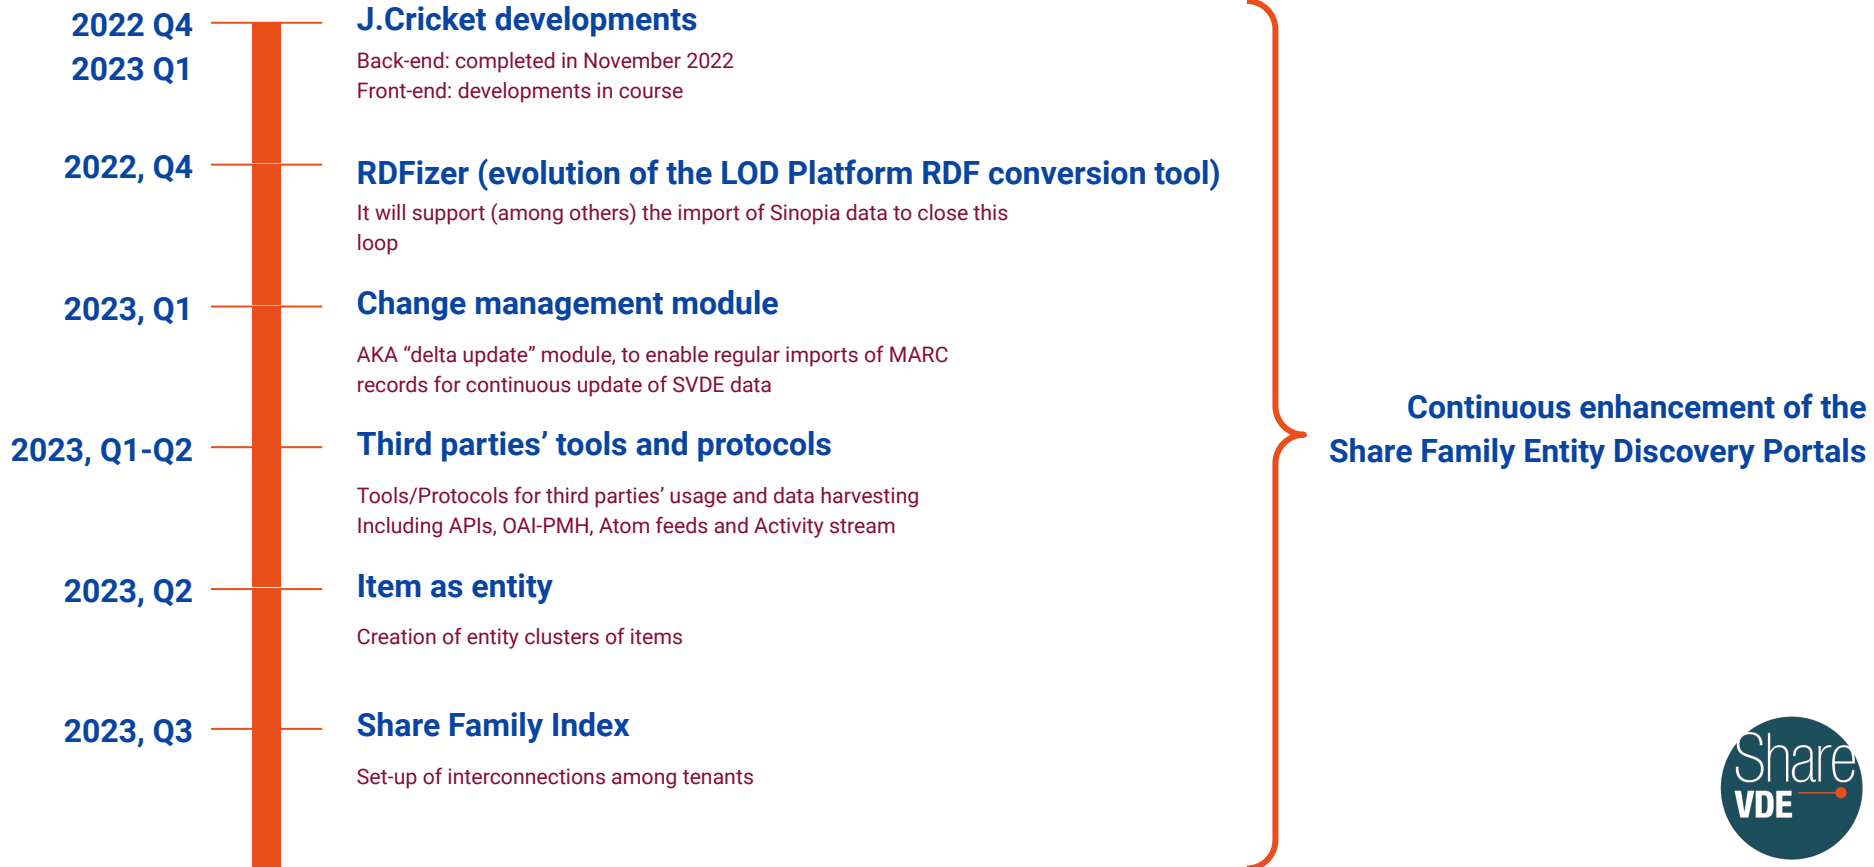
2022 Q4
2023 Q1

J.Cricket developments

Back-end: completed in November 2022
Front-end: developments in course

2022, Q4

RDFizer (evolution of the LOD Platform RDF conversion tool)

It will support (among others) the import of Sinopia data to close this loop

2023, Q1

Change management module

AKA “delta update” module, to enable regular imports of MARC records for continuous update of SVDE data

2023, Q1-Q2

Third parties’ tools and protocols

Tools/Protocols for third parties’ usage and data harvesting
Including APIs, OAI-PMH, Atom feeds and Activity stream

2023, Q2

Item as entity

Creation of entity clusters of items

2023, Q3

Share Family Index

Set-up of interconnections among tenants

Continuous enhancement of the Share Family Entity Discovery Portals

Share
VDE